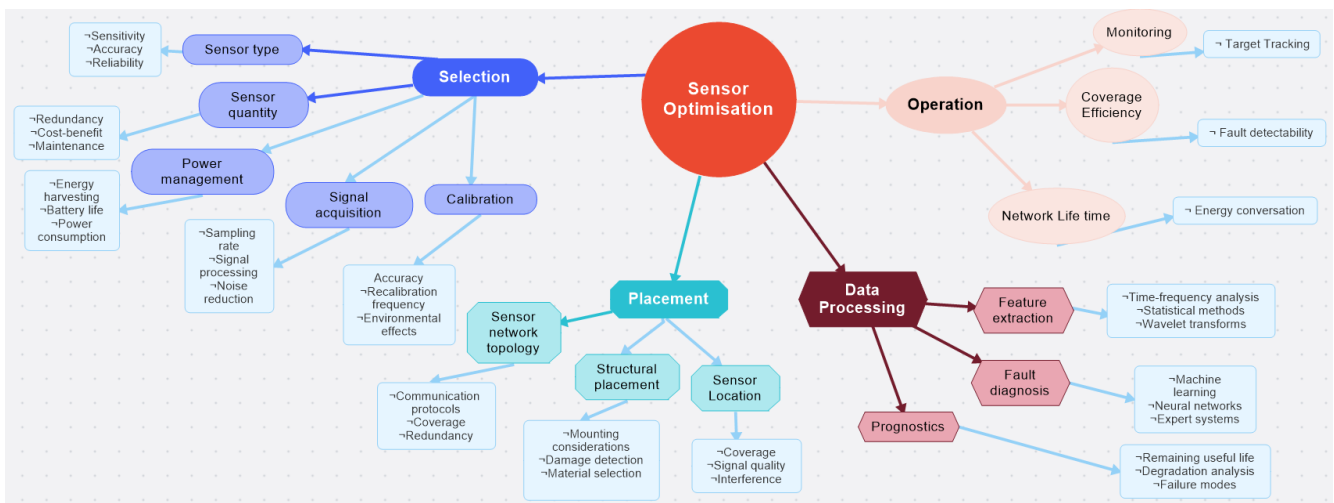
Sensor Optimisation

Selection

Sensor type
¬Sensitivity
¬Accuracy
¬Reliability

Sensor quantity
¬Redundancy
¬Cost-benefit
¬Maintenance

Power management
¬Energy harvesting
¬Battery life
¬Power consumption

Signal acquisition
¬Sampling rate
¬Signal processing
¬Noise reduction

Calibration
Accuracy
¬Recalibration frequency
¬Environmental effects

Operation

Monitoring
¬ Target Tracking

Coverage Efficiency
¬ Fault detectability

Network Life time
¬ Energy conversation

Placement

Sensor network topology
¬Communication protocols
¬Coverage
¬Redundancy

Structural placement
¬Mounting considerations
¬Damage detection
¬Material selection

Sensor Location
¬Coverage
¬Signal quality
¬Interference

Data Processing

Feature extraction
¬Time-frequency analysis
¬Statistical methods
¬Wavelet transforms

Fault diagnosis
¬Machine learning
¬Neural networks
¬Expert systems

Prognostics
¬Remaining useful life
¬Degradation analysis
¬Failure modes